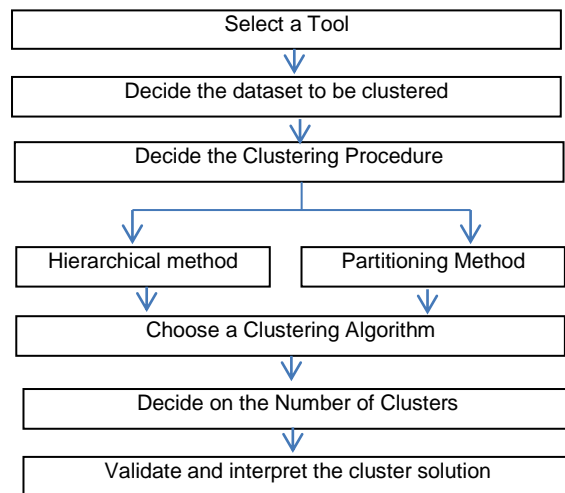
Select a Tool

Decide the dataset to be clustered

Decide the Clustering Procedure

Hierarchical method

Partitioning Method

Choose a Clustering Algorithm

Decide on the Number of Clusters

Validate and interpret the cluster solution